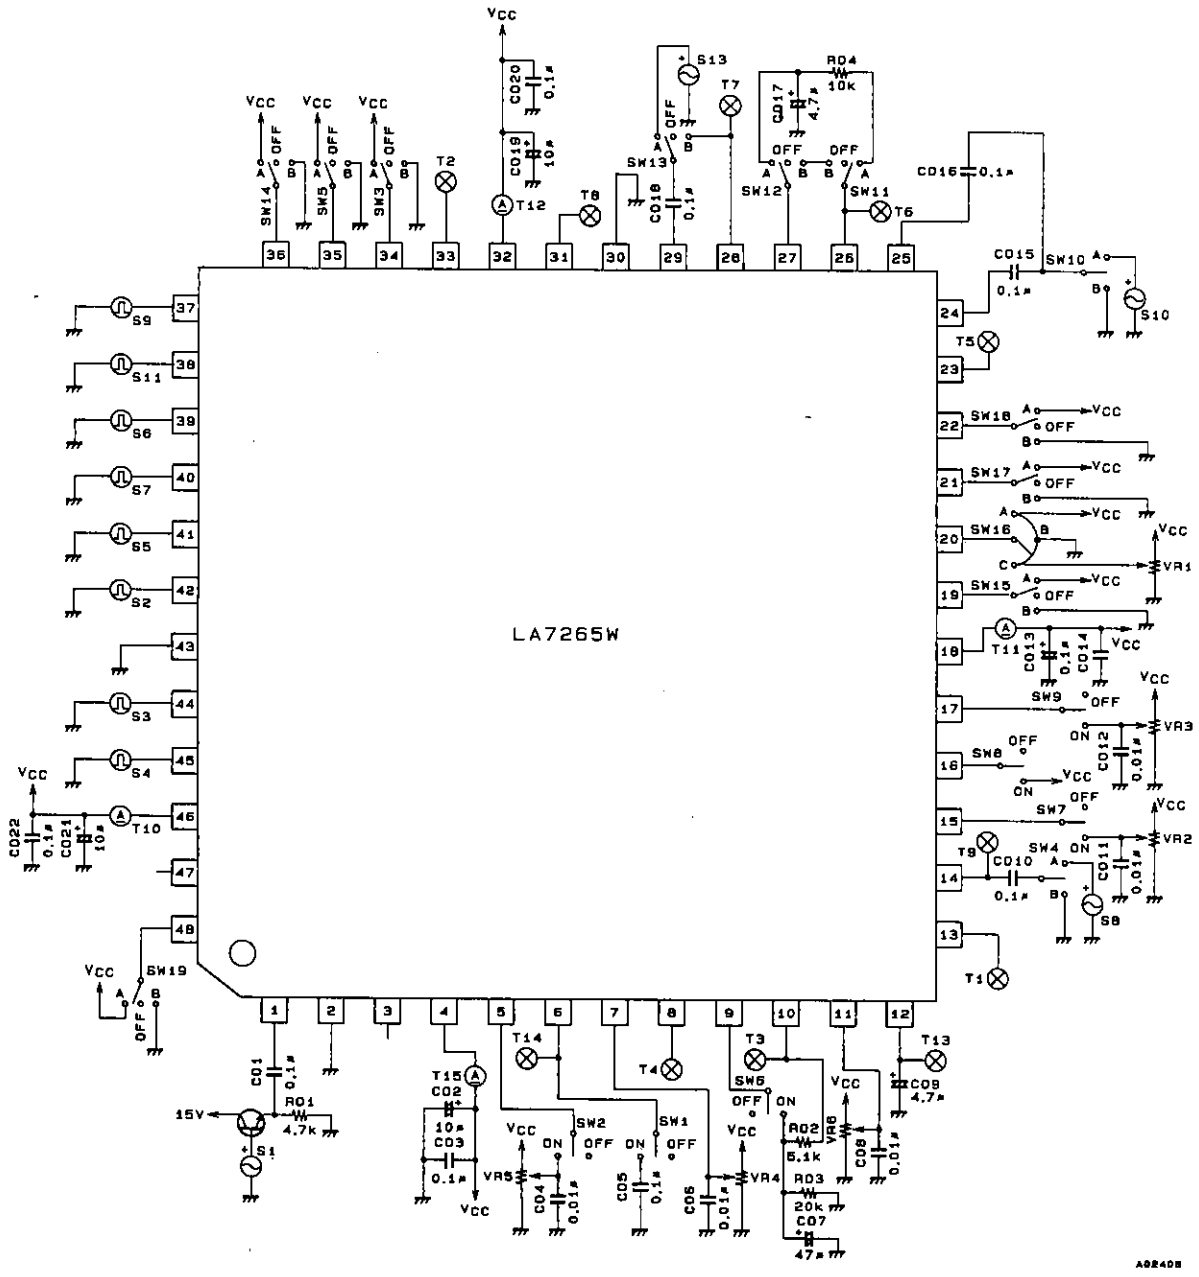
VCC
CO20 0.1μ
CO19 10μ
T12
S13
T7
RO4 10k
CO17 4.7μ
VCC OFF A B SW14
VCC OFF A B SW5
VCC OFF A B SW3
T2
T8
OFF A B SW13
CO18 0.1μ
OFF A B SW12
OFF B A SW11
T6
CO16 0.1μ
36 35 34 33 32 31 30 29 28 27 26 25
CO15 0.1μ
SW10 A B
S10
24
T5
23
SW18 A VCC OFF B
22
SW17 A VCC OFF B
21
SW16 A VCC B C
20
VCC VR1
SW15 A VCC OFF B
19
T11 CO13 0.1μ CO14 VCC
18
SW9 OFF
17
VCC ON CO12 0.01μ VR3
SW8 OFF
16
VCC ON
SW7 OFF
15
VCC ON CO11 0.01μ VR2
T9 SW4 CO10 0.1μ A B
14
S8
13
T1
37 S9
38 S11
39 S6
40 S7
41 S5
42 S2
43
44 S3
45 S4
VCC
46 T10
CO22 0.1μ CO21 10μ
47
48
VCC SW19 A B OFF
LA7265W
1 2 3 4 5 6 7 8 9 10 11 12
CO1 0.1μ
15V RO1 4.7k
S1
T15 CO2 10μ CO3 0.1μ
VCC
T14
SW2 ON OFF
VCC VR5 CO4 0.01μ
SW1 ON OFF
CO5 0.1μ
T4
CO6 0.01μ
VCC VR4
T3
SW6 OFF ON
RO2 5.1k
RO3 20k
CO7 47μ
VCC VR6
CO8 0.01μ
T13
CO9 4.7μ
A02408